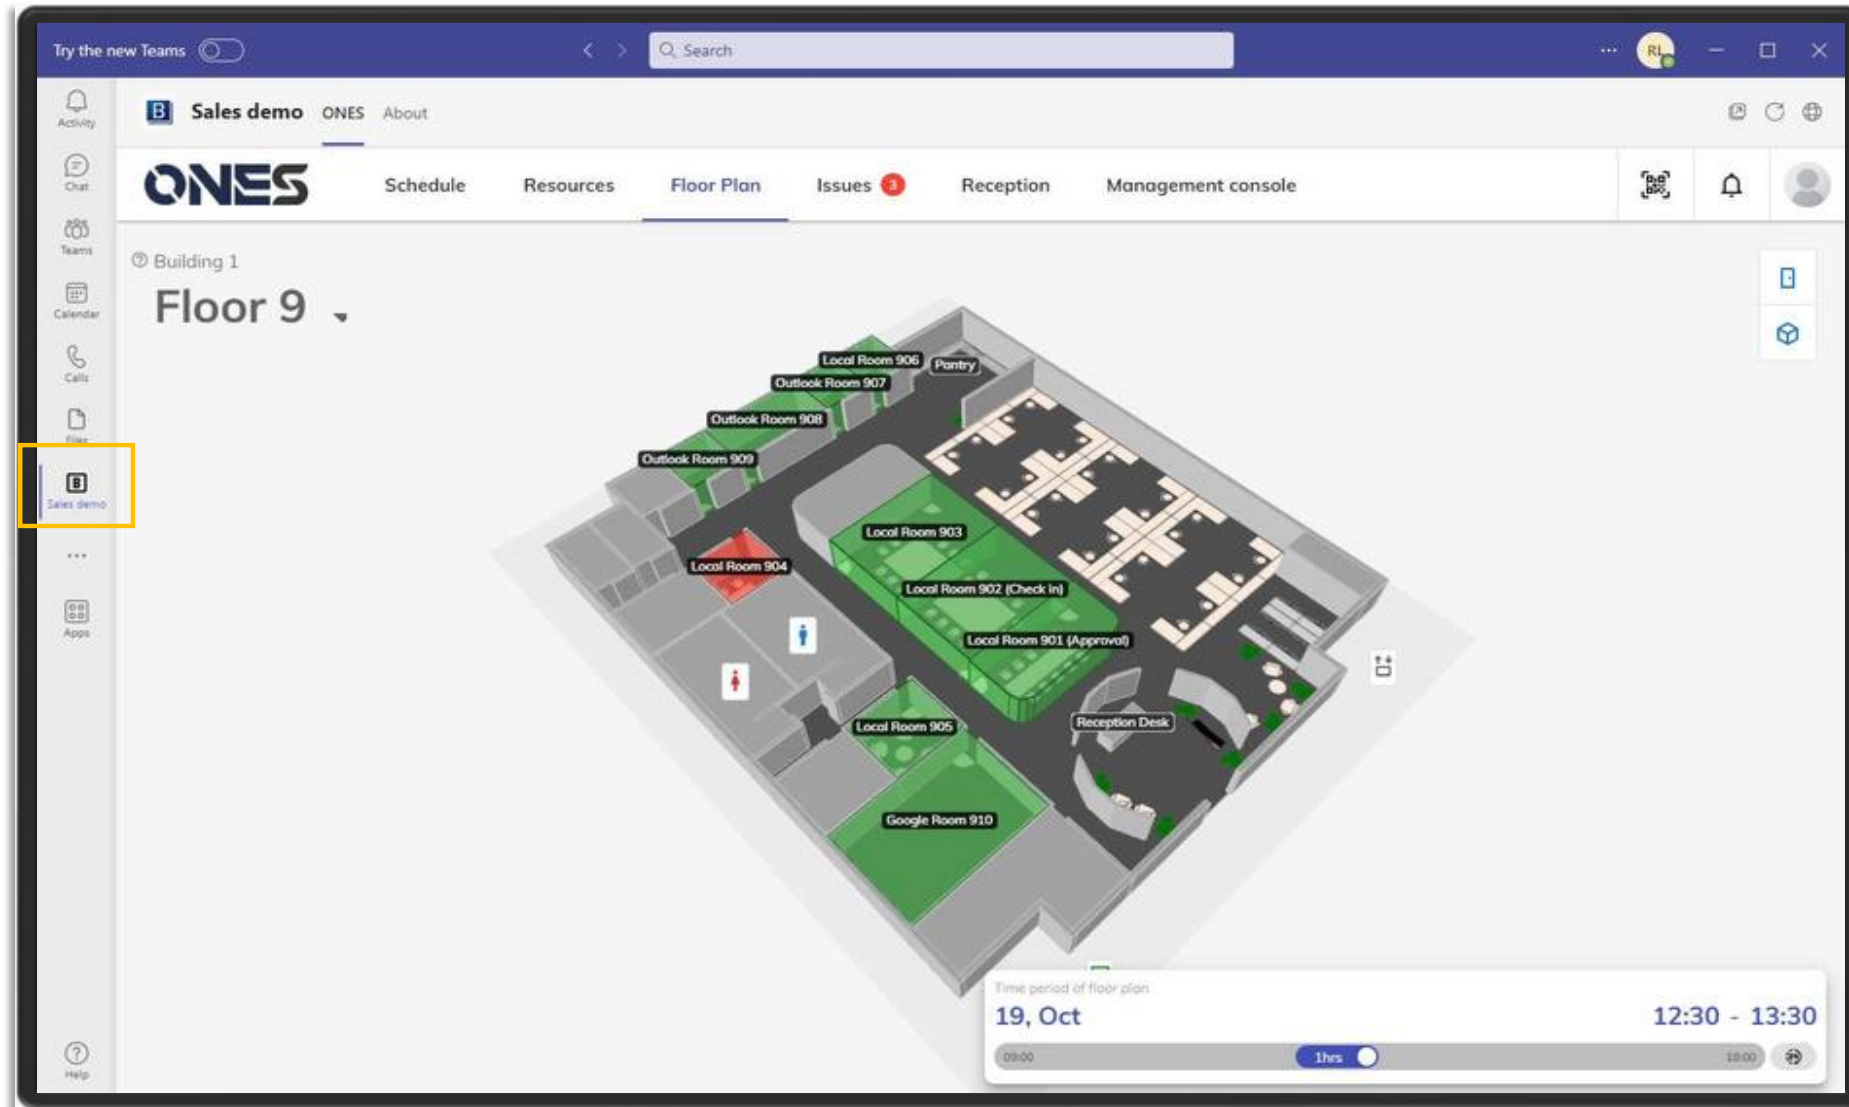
Try the new Teams

Search

RL

Activity

Chat

Teams

Calendar

Calls

Files

Sales demo

...

Apps

Help

Sales demo ONES About

ONES

Schedule Resources Floor Plan Issues 3 Reception Management console

Building 1

Floor 9

Local Room 906
Pantry
Outlook Room 907
Outlook Room 908
Outlook Room 909
Local Room 903
Local Room 904
Local Room 902 (Check In)
Local Room 901 (Approval)
Reception Desk
Local Room 905
Google Room 910

Time period of floor plan

19, Oct

12:30 - 13:30

09:00

1hrs

18:00